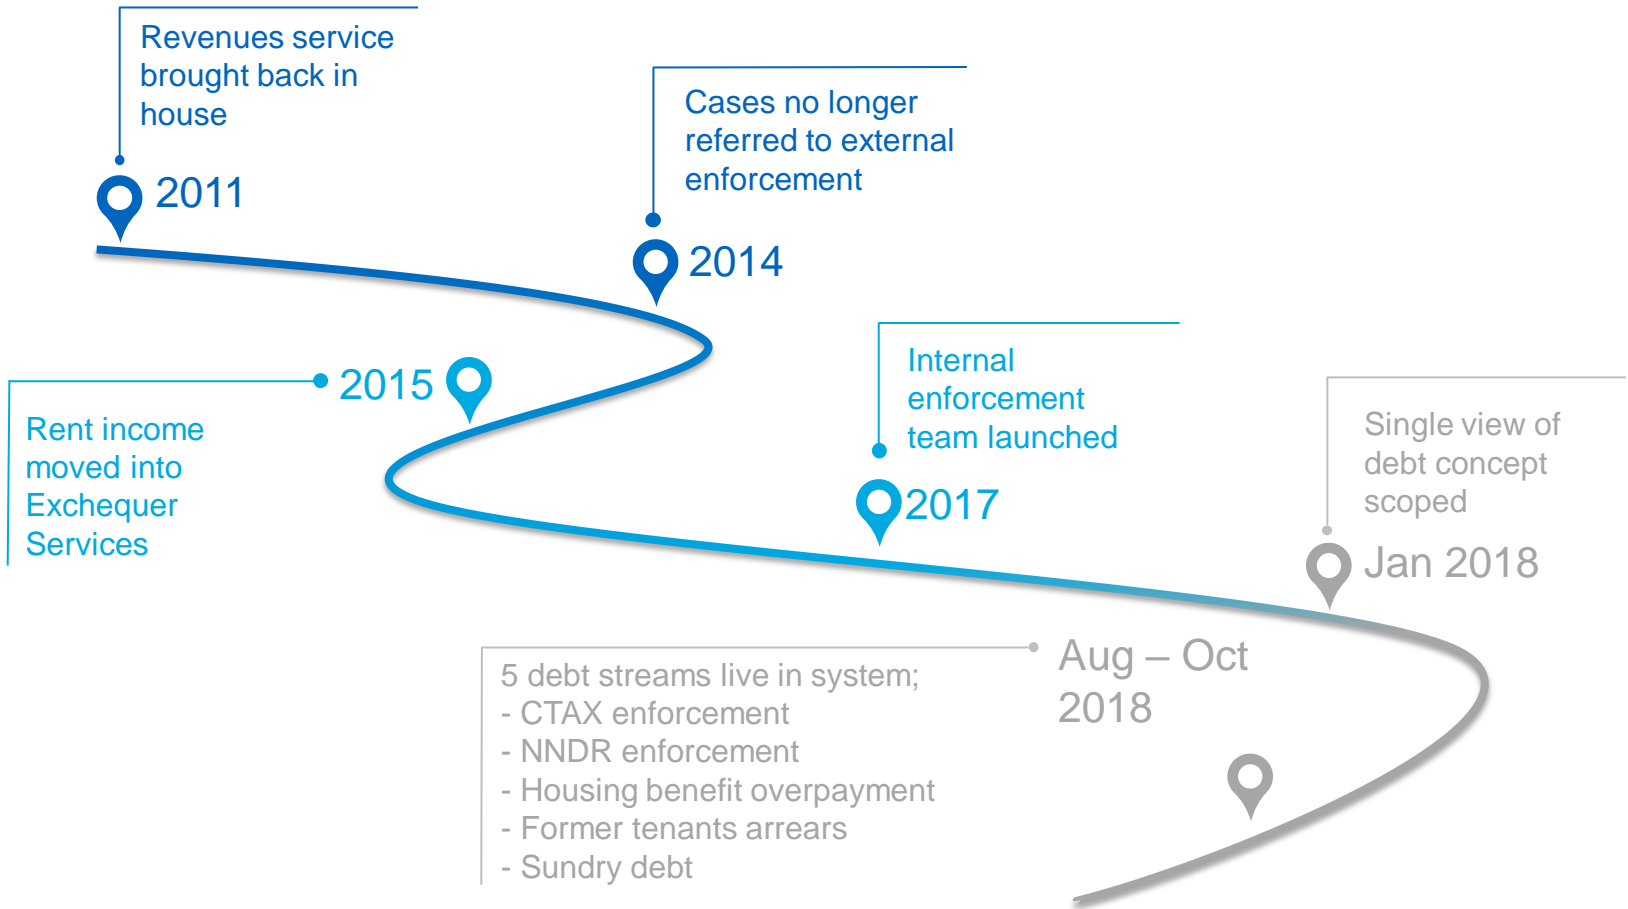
Revenues service brought back in house

2011

Cases no longer referred to external enforcement

2014

2015

Rent income moved into Exchequer Services

Internal enforcement team launched

2017

Single view of debt concept scoped

Jan 2018

Aug – Oct 2018

5 debt streams live in system;
- CTAX enforcement
- NNDR enforcement
- Housing benefit overpayment
- Former tenants arrears
- Sundry debt